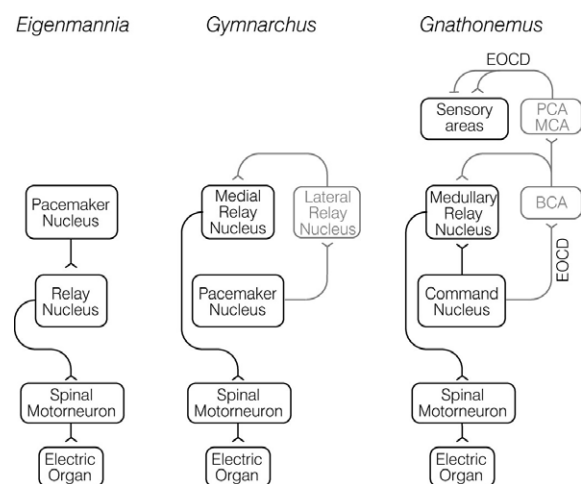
Eigenmannia

Gymnarchus

Gnathonemus

EOCD

Sensory areas

PCA MCA

Pacemaker Nucleus

Medial Relay Nucleus

Lateral Relay Nucleus

Medullary Relay Nucleus

BCA

Relay Nucleus

Pacemaker Nucleus

Command Nucleus

EOCD

Spinal Motorneuron

Spinal Motorneuron

Spinal Motorneuron

Electric Organ

Electric Organ

Electric Organ